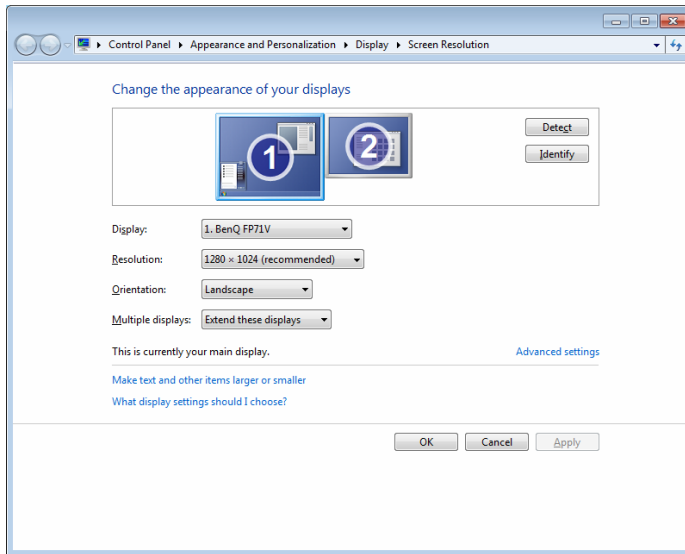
Control Panel ▸ Appearance and Personalization ▸ Display ▸ Screen Resolution

Change the appearance of your displays

1
2

Detect
Identify

Display: 1. BenQ FP71V
Resolution: 1280 × 1024 (recommended)
Orientation: Landscape
Multiple displays: Extend these displays

This is currently your main display.
Advanced settings

Make text and other items larger or smaller
What display settings should I choose?

OK
Cancel
Apply